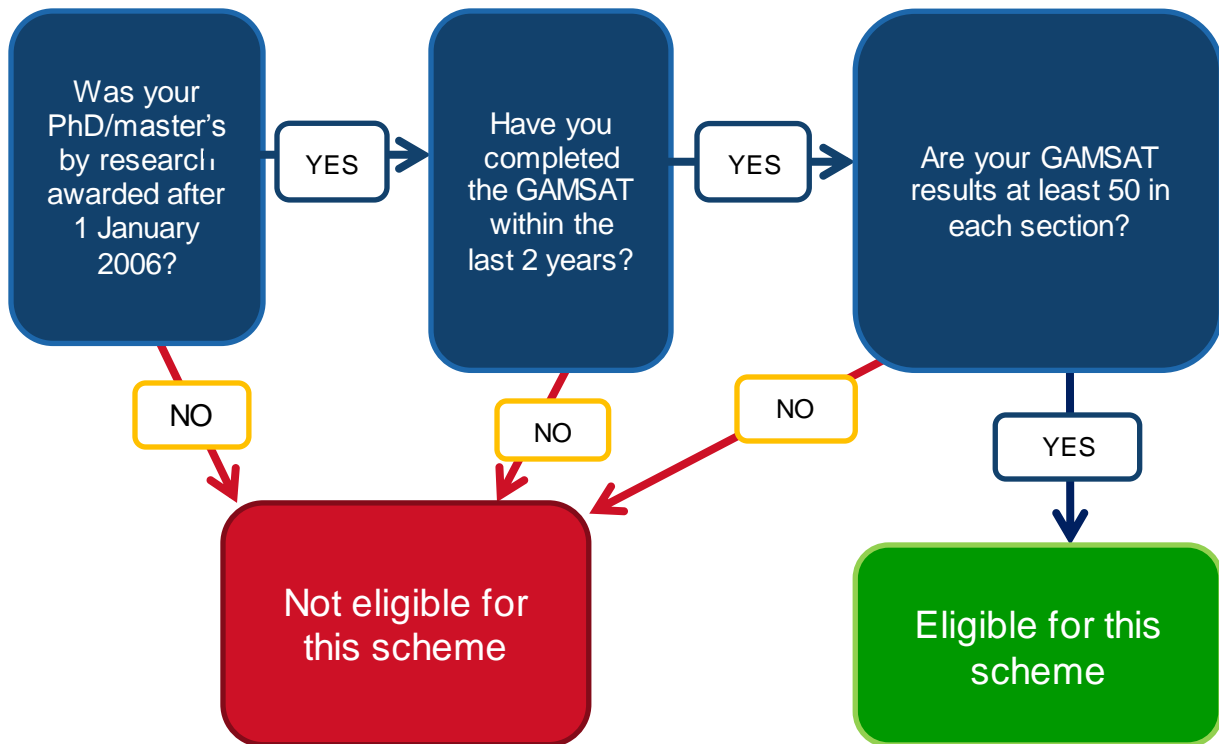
Was your PhD/master's by research awarded after 1 January 2006?

YES

Have you completed the GAMSAT within the last 2 years?

YES

Are your GAMSAT results at least 50 in each section?

NO

NO

NO

YES

Not eligible for this scheme

Eligible for this scheme